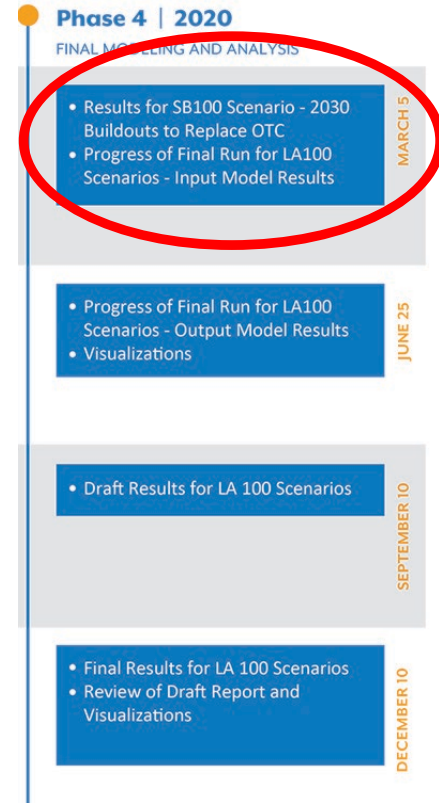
Phase 4 | 2020

FINAL MODELING AND ANALYSIS

• Results for SB100 Scenario - 2030 Buildouts to Replace OTC
• Progress of Final Run for LA100 Scenarios - Input Model Results

MARCH 5

• Progress of Final Run for LA100 Scenarios - Output Model Results
• Visualizations

JUNE 25

• Draft Results for LA 100 Scenarios

SEPTEMBER 10

• Final Results for LA 100 Scenarios
• Review of Draft Report and Visualizations

DECEMBER 10